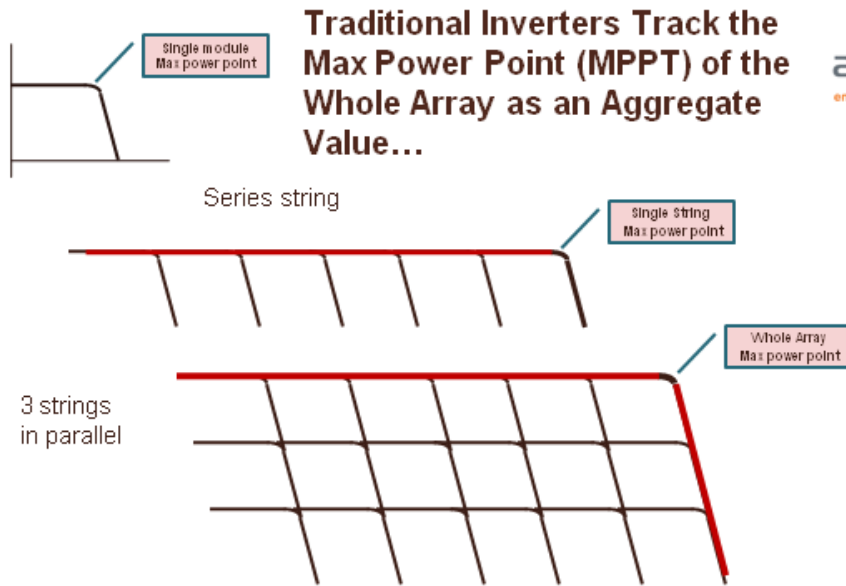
Single module Max power point

Traditional Inverters Track the Max Power Point (MPPT) of the Whole Array as an Aggregate Value…

a

en

Series string

Single String Max power point

Whole Array Max power point

3 strings in parallel